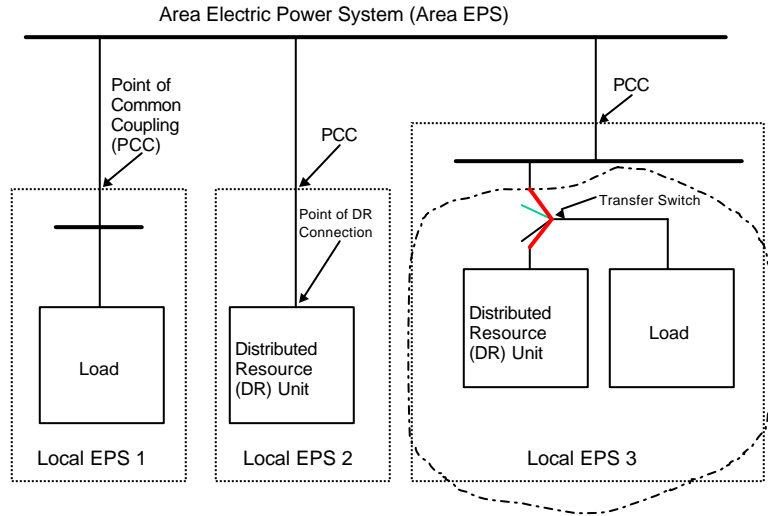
Area Electric Power System (Area EPS)

Point of Common Coupling (PCC)

PCC

PCC

Point of DR Connection

Transfer Switch

Load

Distributed Resource (DR) Unit

Distributed Resource (DR) Unit

Load

Local EPS 1

Local EPS 2

Local EPS 3